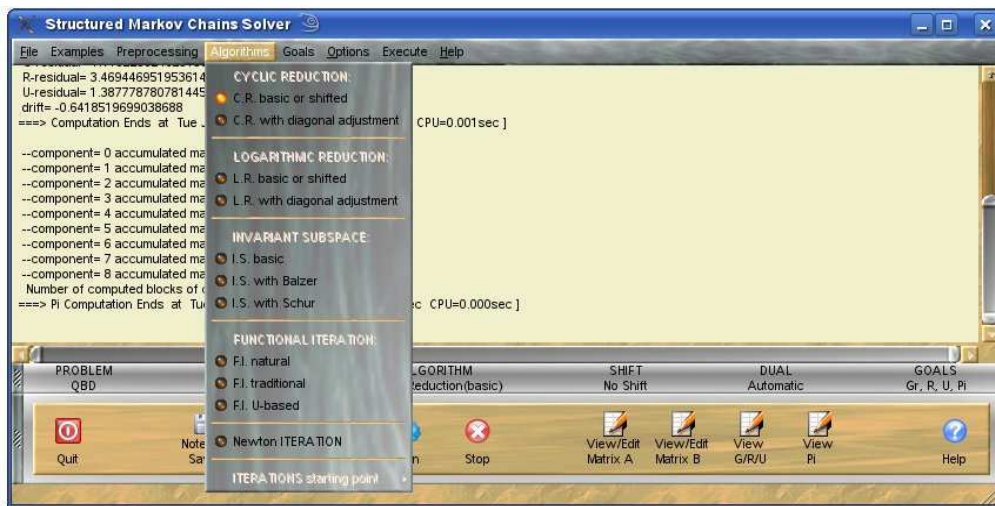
Structured Markov Chains Solver

File Examples Preprocessing Algorithms Goals Options Execute Help

R-residual= 3.469446951953614
U-residual= 1.387778780781445
drift= -0.6418519699038688
===> Computation Ends at Tue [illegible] CPU=0.001sec ]

--component= 0 accumulated ma
--component= 1 accumulated ma
--component= 2 accumulated ma
--component= 3 accumulated ma
--component= 4 accumulated ma
--component= 5 accumulated ma
--component= 6 accumulated ma
--component= 7 accumulated ma
--component= 8 accumulated ma
Number of computed blocks of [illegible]
===> Pi Computation Ends at Tu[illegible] c CPU=0.000sec ]

CYCLIC REDUCTION:
C.R. basic or shifted
C.R. with diagonal adjustment

LOGARITHMIC REDUCTION:
L.R. basic or shifted
L.R. with diagonal adjustment

INVARIANT SUBSPACE:
I.S. basic
I.S. with Balzer
I.S. with Schur

FUNCTIONAL ITERATION:
F.I. natural
F.I. traditional
F.I. U-based

Newton ITERATION

ITERATIONS starting point

| PROBLEM | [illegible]LGORITHM | SHIFT | DUAL | GOALS |
|---|---|---|---|---|
| QBD | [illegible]eduction(basic) | No Shift | Automatic | Gr, R, U, Pi |

Quit
Note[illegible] Sa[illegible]
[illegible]n
Stop
View/Edit Matrix A
View/Edit Matrix B
View G/R/U
View Pi
Help